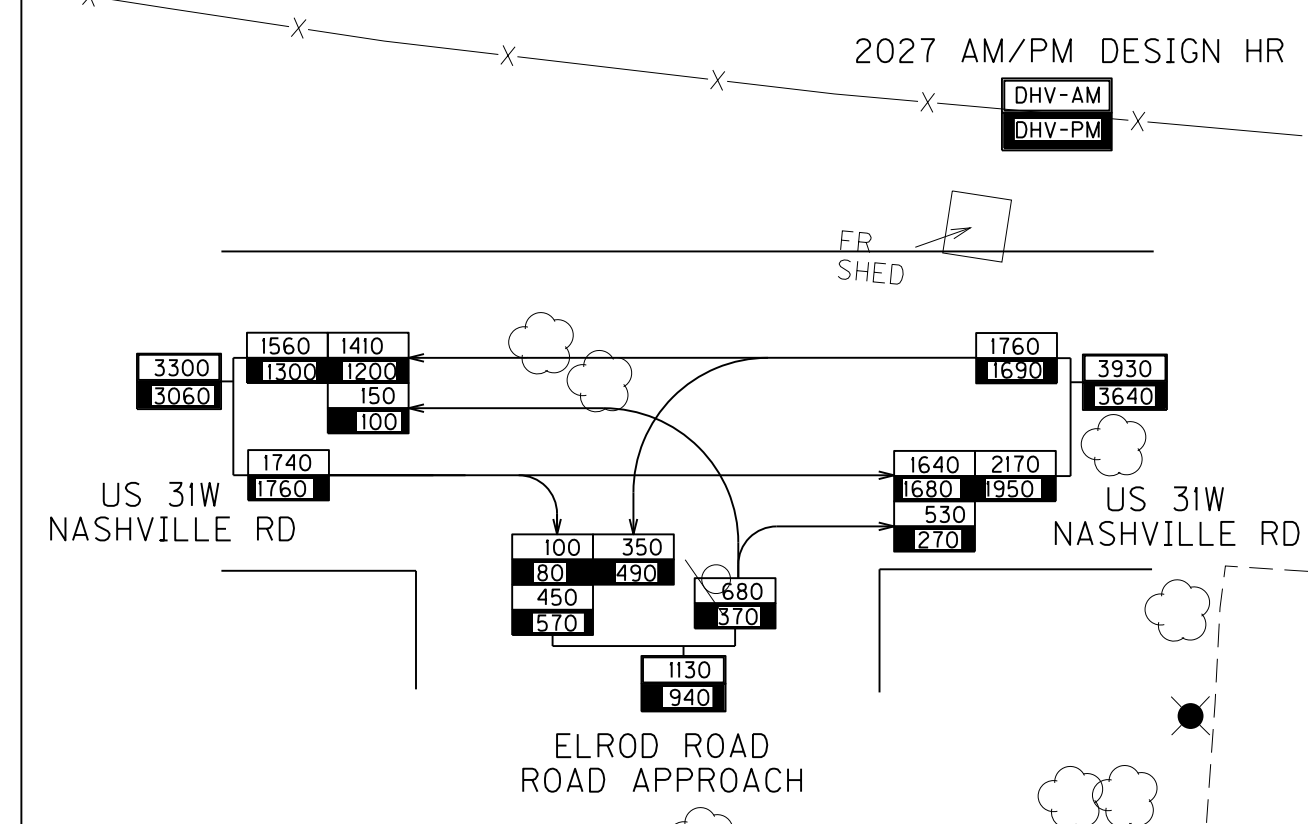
2027 AM/PM DESIGN HR

DHV-AM
DHV-PM

FR
SHED

3300
3060

1560
1300

1410
1200

150
100

1760
1690

3930
3640

1740
1760

1640
1680

2170
1950

530
270

US 31W
NASHVILLE RD

US 31W
NASHVILLE RD

100
80

350
490

450
570

680
370

1130
940

ELROD ROAD
ROAD APPROACH